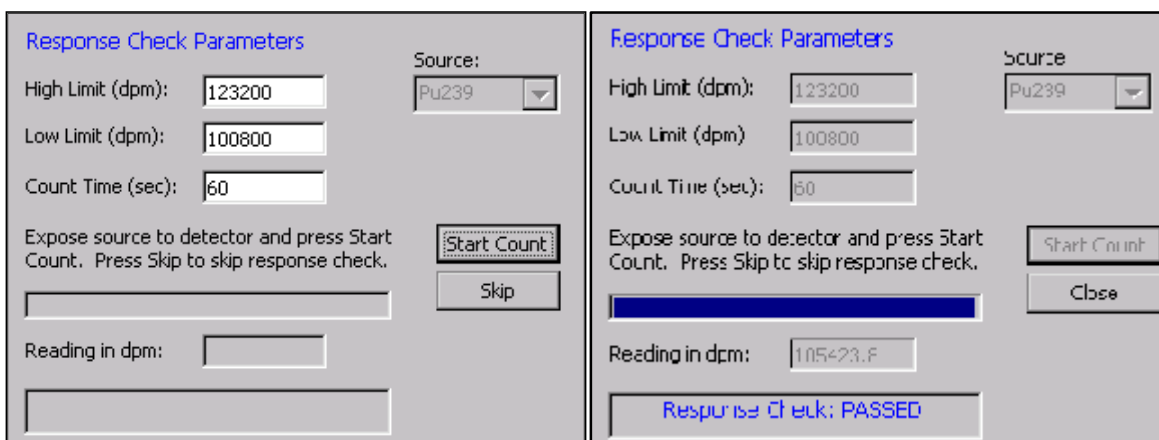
Response Check Parameters

Source:

Pu239

High Limit (dpm): 123200

Low Limit (dpm): 100800

Count Time (sec): 60

Expose source to detector and press Start Count. Press Skip to skip response check.

Start Count

Skip

Reading in dpm:

Response Check Parameters

Source

Pu239

High Limit (dpm): 123200

Low Limit (dpm) 100800

Count Time (sec): 60

Expose source to detector and press Start Count. Press Skip to skip response check.

Start Count

Close

Reading in dpm: 105423.6

Response Check: PASSED